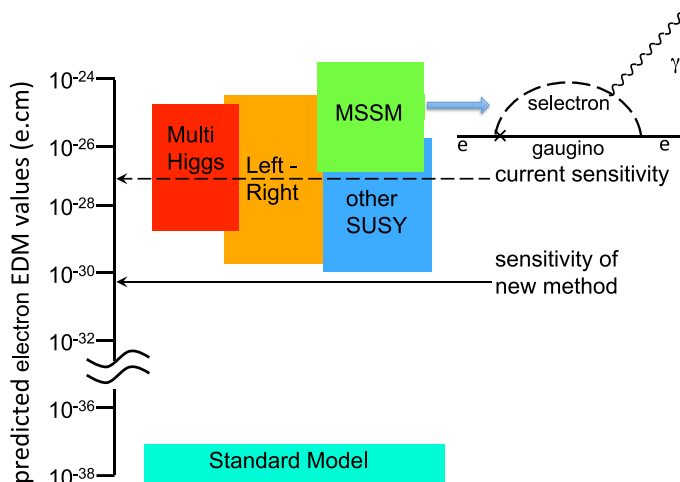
predicted electron EDM values (e.cm)

$10^{-24}$
$10^{-26}$
$10^{-28}$
$10^{-30}$
$10^{-32}$
$10^{-36}$
$10^{-38}$

Multi Higgs

Left - Right

MSSM

other SUSY

selectron

$\gamma$

e

gaugino

e

current sensitivity

sensitivity of new method

Standard Model